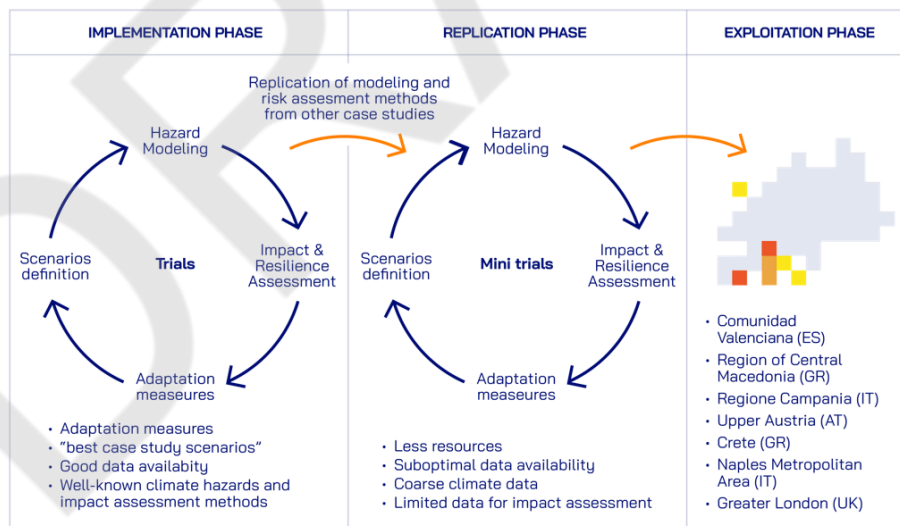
IMPLEMENTATION PHASE

REPLICATION PHASE

EXPLOITATION PHASE

Replication of modeling and risk assesment methods from other case studies

Hazard Modeling

Impact & Resilience Assessment

Adaptation measeures

Scenarios definition

Trials

- Adaptation measures
- "best case study scenarios"
- Good data availabity
- Well-known climate hazards and impact assessment methods

Hazard Modeling

Impact & Resilience Assessment

Adaptation measeures

Scenarios definition

Mini trials

- Less resources
- Suboptimal data availability
- Coarse climate data
- Limited data for impact assessment

- Comunidad Valenciana (ES)
- Region of Central Macedonia (GR)
- Regione Campania (IT)
- Upper Austria (AT)
- Crete (GR)
- Naples Metropolitan Area (IT)
- Greater London (UK)